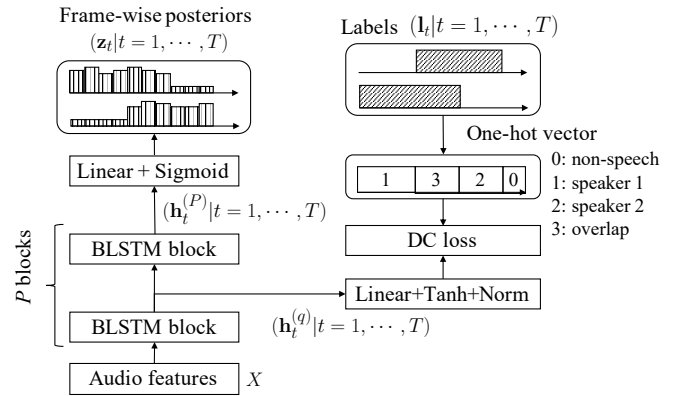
Frame-wise posteriors
$(\mathbf{z}_t | t = 1, \cdots, T)$

Labels $(\mathbf{l}_t | t = 1, \cdots, T)$

One-hot vector

| 1 | 3 | 2 | 0 |
|---|---|---|---|

0: non-speech
1: speaker 1
2: speaker 2
3: overlap

Linear + Sigmoid

$(\mathbf{h}_t^{(P)} | t = 1, \cdots, T)$

DC loss

$P$ blocks

BLSTM block

Linear+Tanh+Norm

BLSTM block

$(\mathbf{h}_t^{(q)} | t = 1, \cdots, T)$

Audio features $X$